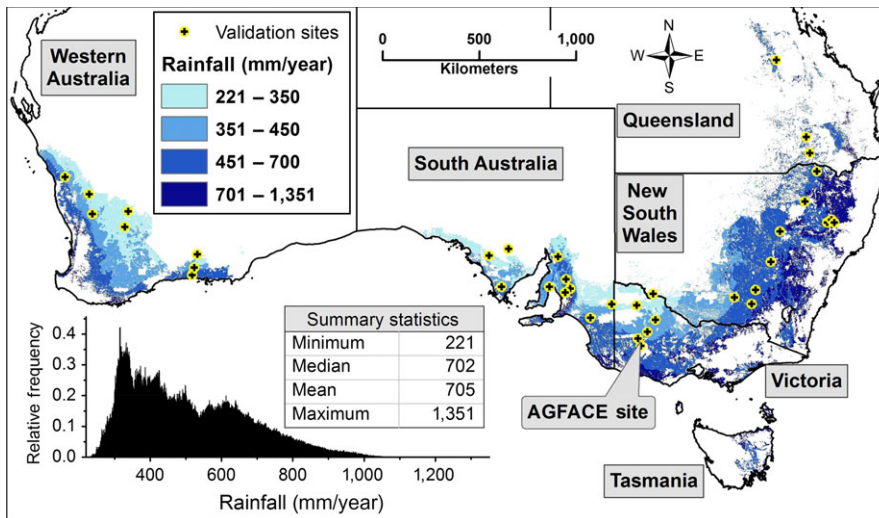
Western Australia

Validation sites
Rainfall (mm/year)
221 – 350
351 – 450
451 – 700
701 – 1,351

0 500 1,000
Kilometers

N
W E
S

Queensland

South Australia

New South Wales

Victoria

AGFACE site

Tasmania

| Summary statistics | |
|---|---|
| Minimum | 221 |
| Median | 702 |
| Mean | 705 |
| Maximum | 1,351 |

Relative frequency
0.4
0.3
0.2
0.1
0.0
400 600 800 1,000 1,200
Rainfall (mm/year)